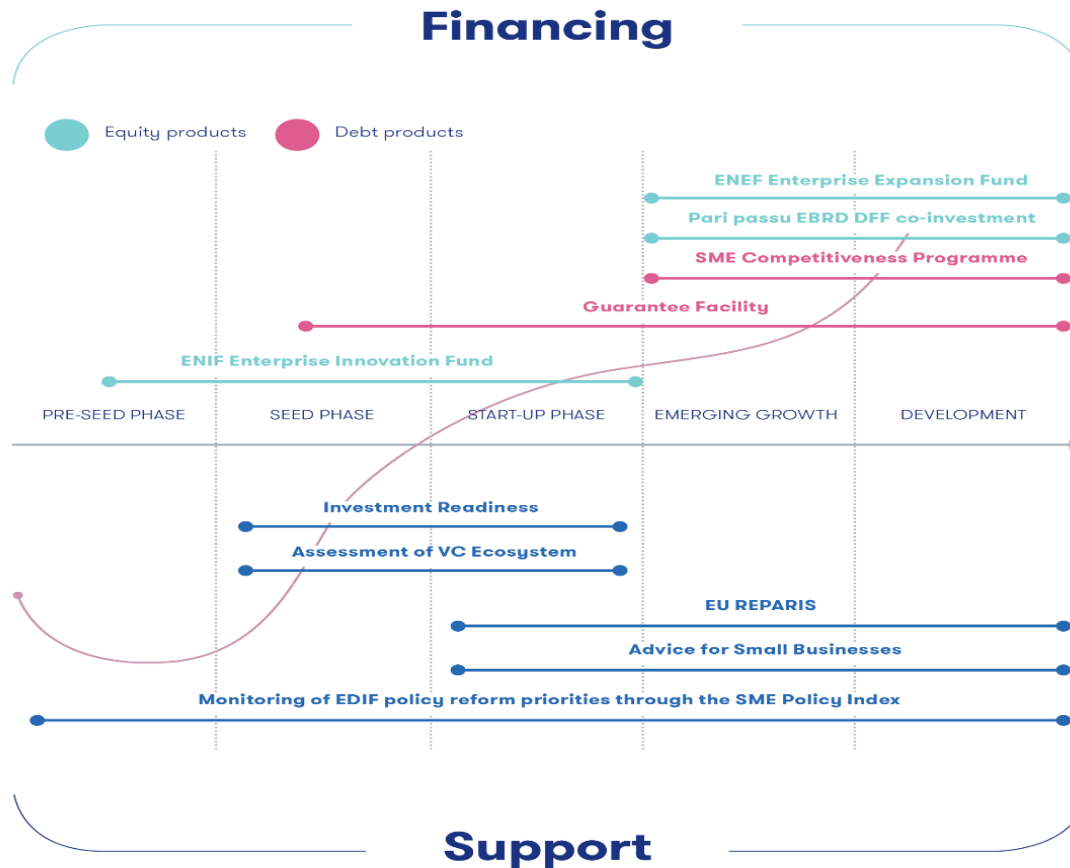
Financing

Equity products

Debt products

ENEF Enterprise Expansion Fund

Pari passu EBRD DFF co-investment

SME Competitiveness Programme

Guarantee Facility

ENIF Enterprise Innovation Fund

PRE-SEED PHASE

SEED PHASE

START-UP PHASE

EMERGING GROWTH

DEVELOPMENT

Investment Readiness

Assessment of VC Ecosystem

EU REPARIS

Advice for Small Businesses

Monitoring of EDIF policy reform priorities through the SME Policy Index

Support